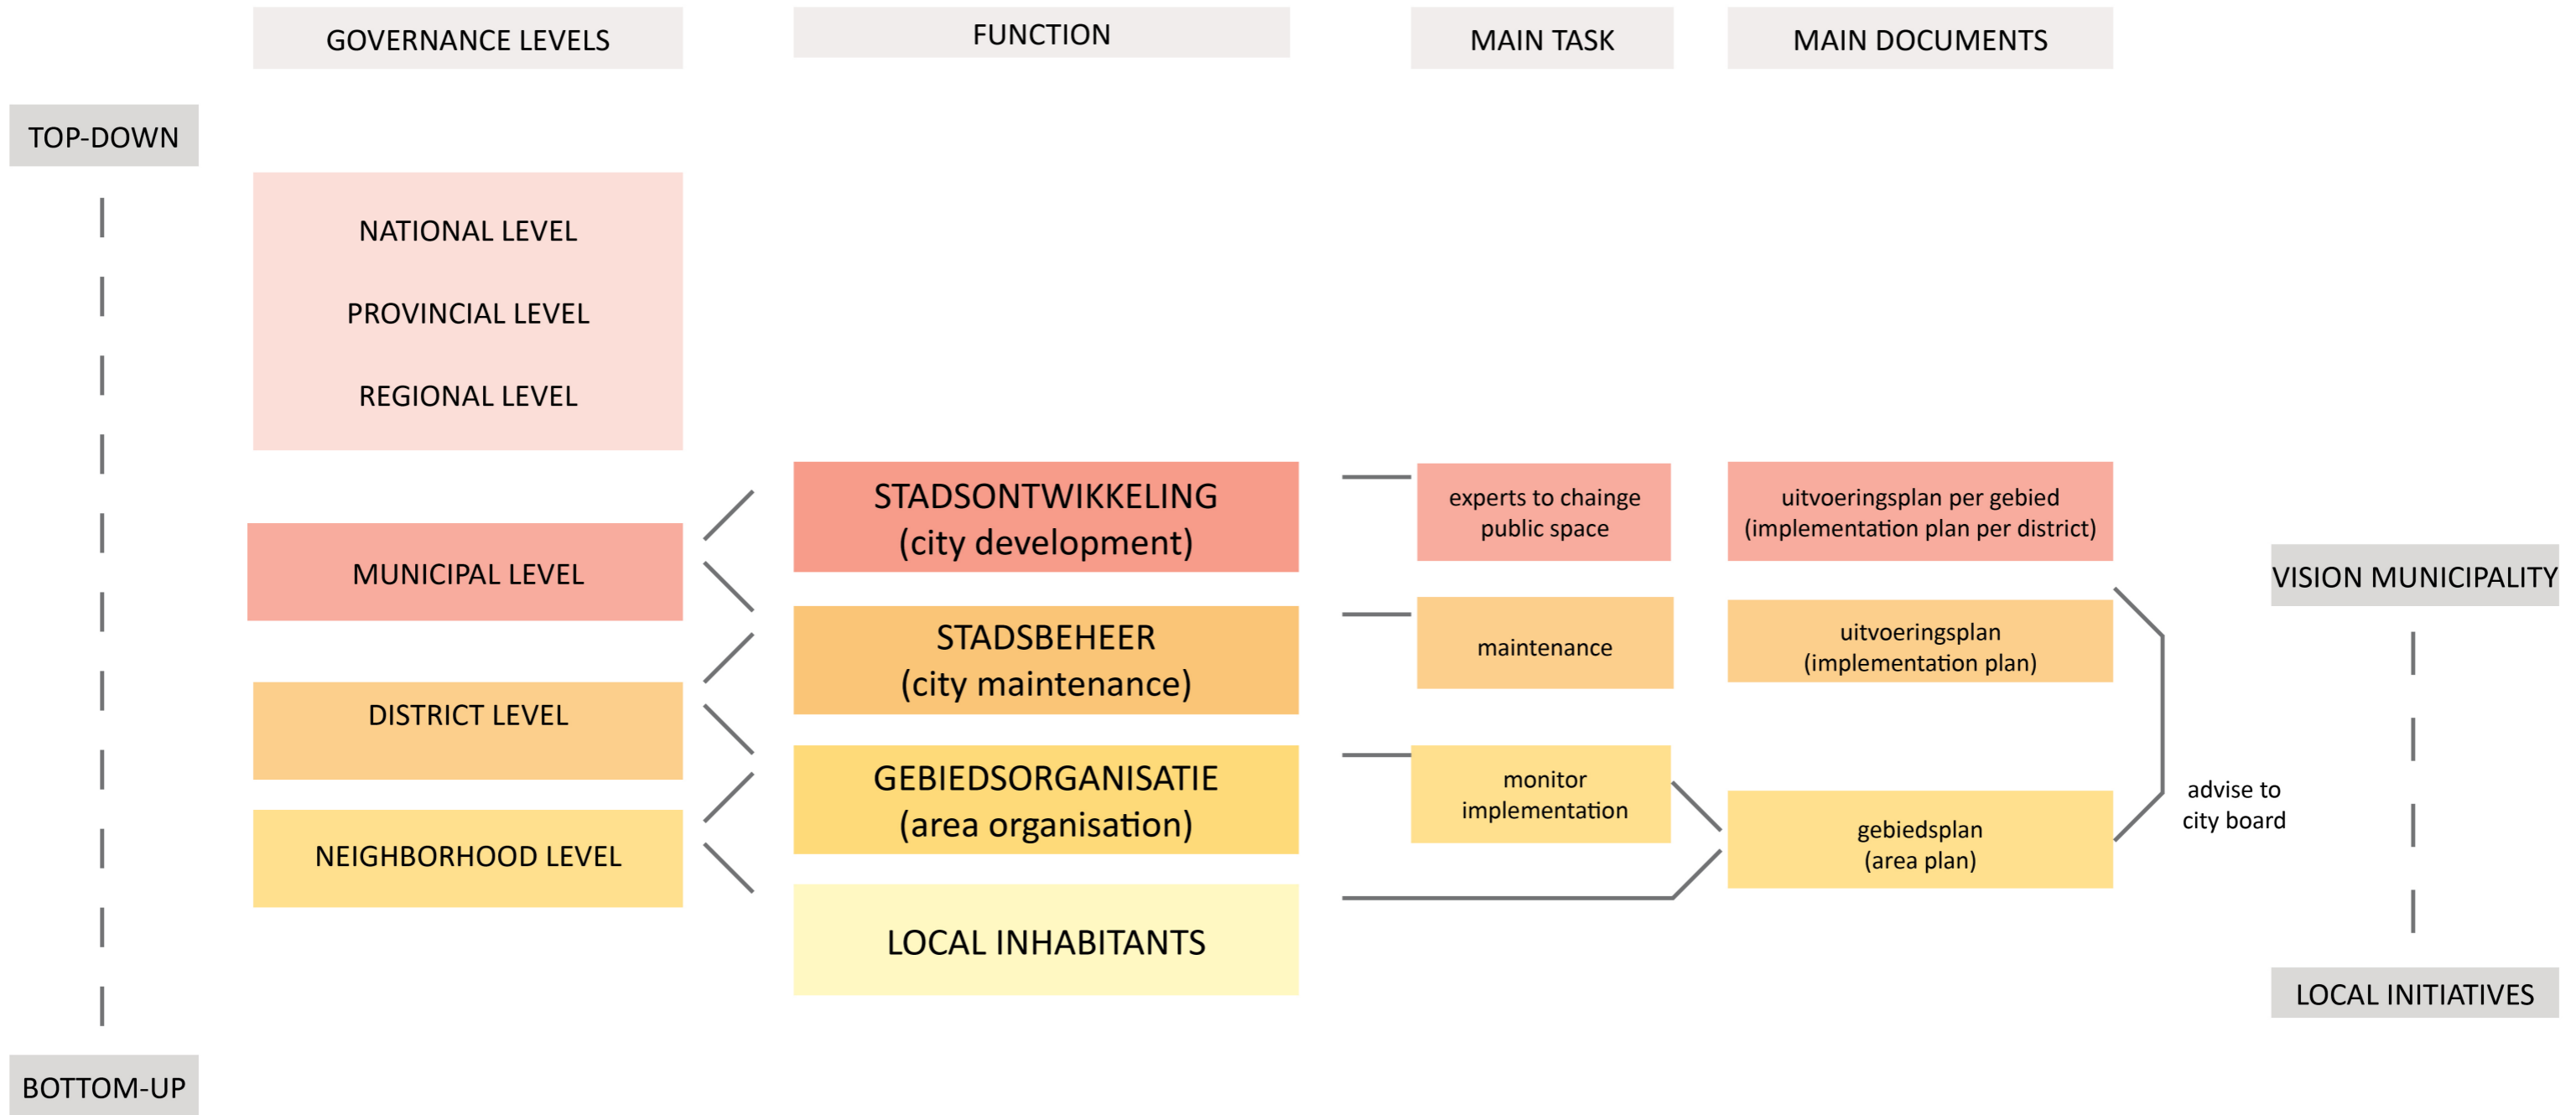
GOVERNANCE LEVELS

FUNCTION

MAIN TASK

MAIN DOCUMENTS

TOP-DOWN

NATIONAL LEVEL

PROVINCIAL LEVEL

REGIONAL LEVEL

MUNICIPAL LEVEL

DISTRICT LEVEL

NEIGHBORHOOD LEVEL

BOTTOM-UP

STADSONTWIKKELING (city development)

STADSBEHEER (city maintenance)

GEBIEDSORGANISATIE (area organisation)

LOCAL INHABITANTS

experts to chainge public space

maintenance

monitor implementation

uitvoeringsplan per gebied (implementation plan per district)

uitvoeringsplan (implementation plan)

gebiedsplan (area plan)

advise to city board

VISION MUNICIPALITY

LOCAL INITIATIVES